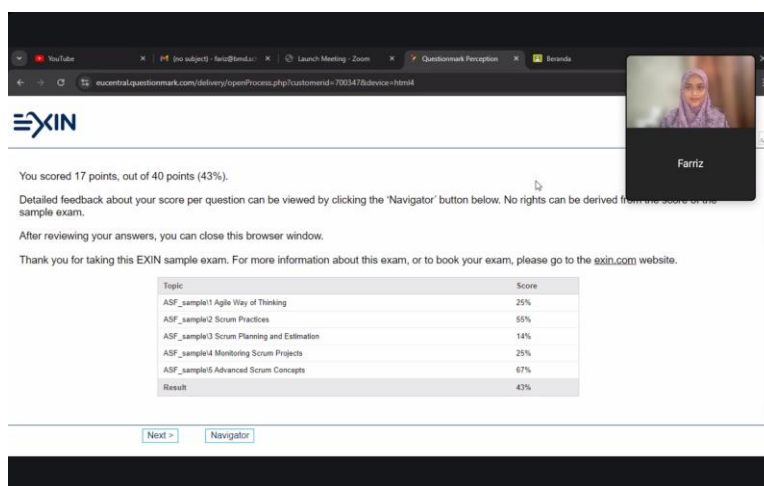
YouTube × (no subject) - fariz@bmd.c × Launch Meeting - Zoom × Questionmark Perception × Beranda

eucentral.questionmark.com/delivery/openProcess.php?customerid=700347&device=html4

EXIN

Farriz

You scored 17 points, out of 40 points (43%).

Detailed feedback about your score per question can be viewed by clicking the 'Navigator' button below. No rights can be derived from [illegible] sample exam.

After reviewing your answers, you can close this browser window.

Thank you for taking this EXIN sample exam. For more information about this exam, or to book your exam, please go to the exin.com website.

| Topic | Score |
|---|---|
| ASF_sample\1 Agile Way of Thinking | 25% |
| ASF_sample\2 Scrum Practices | 55% |
| ASF_sample\3 Scrum Planning and Estimation | 14% |
| ASF_sample\4 Monitoring Scrum Projects | 25% |
| ASF_sample\5 Advanced Scrum Concepts | 67% |
| Result | 43% |

Next > Navigator